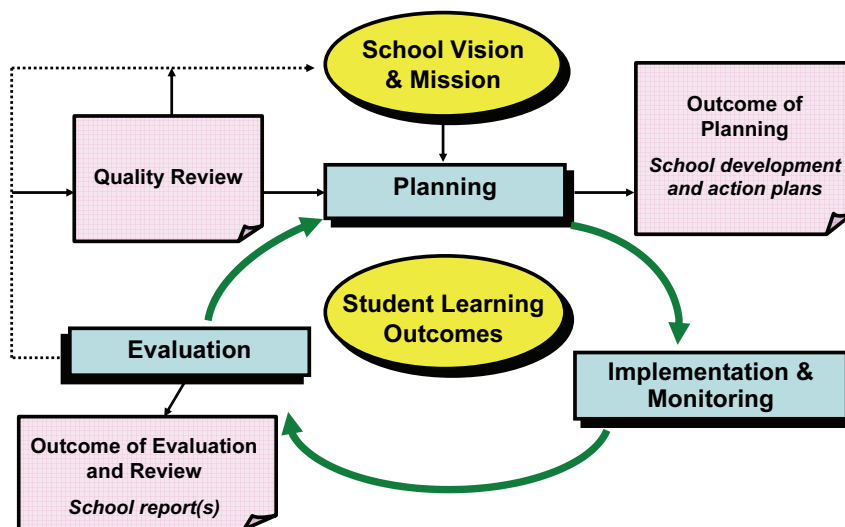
School Vision & Mission

Outcome of Planning

School development and action plans

Quality Review

Planning

Student Learning Outcomes

Evaluation

Implementation & Monitoring

Outcome of Evaluation and Review

School report(s)